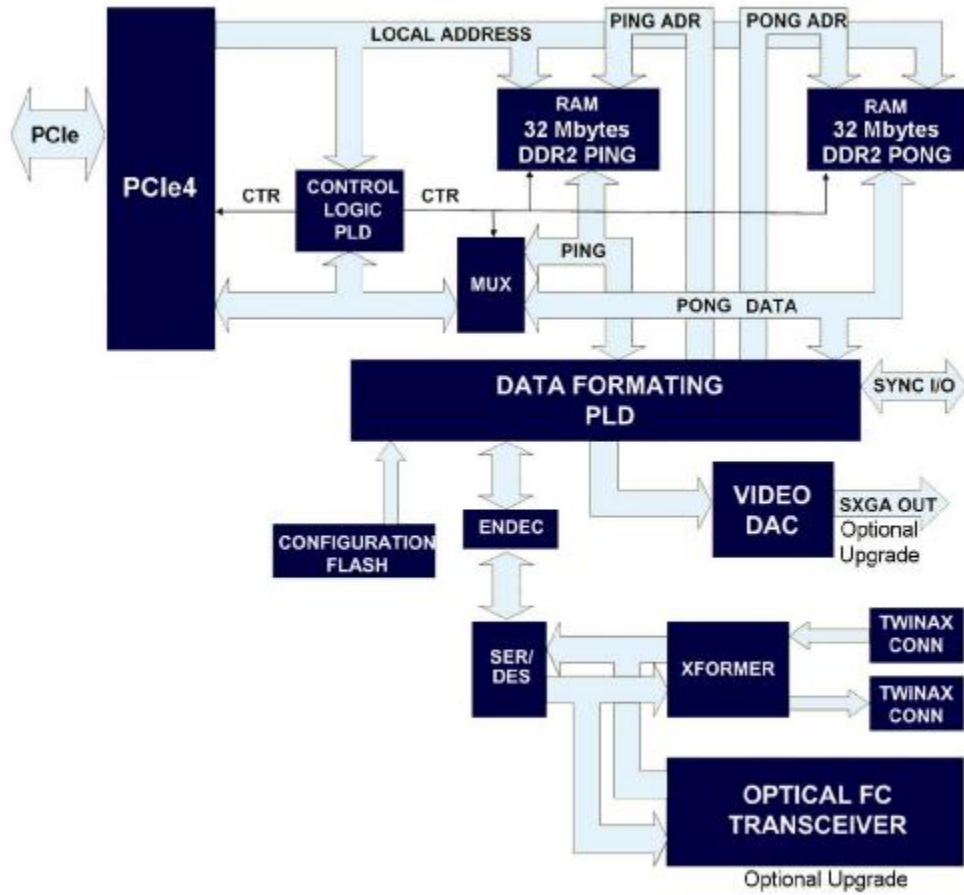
LOCAL ADDRESS
PING ADR
PONG ADR
PCIe
PCIe4
RAM
32 Mbytes
DDR2 PING
RAM
32 Mbytes
DDR2 PONG
CTR
CONTROL LOGIC PLD
CTR
MUX
PING
PONG DATA
DATA FORMATING PLD
SYNC I/O
VIDEO DAC
SXGA OUT
Optional Upgrade
CONFIGURATION FLASH
ENDEC
SER/ DES
XFORMER
TWINAX CONN
TWINAX CONN
OPTICAL FC TRANSCEIVER
Optional Upgrade